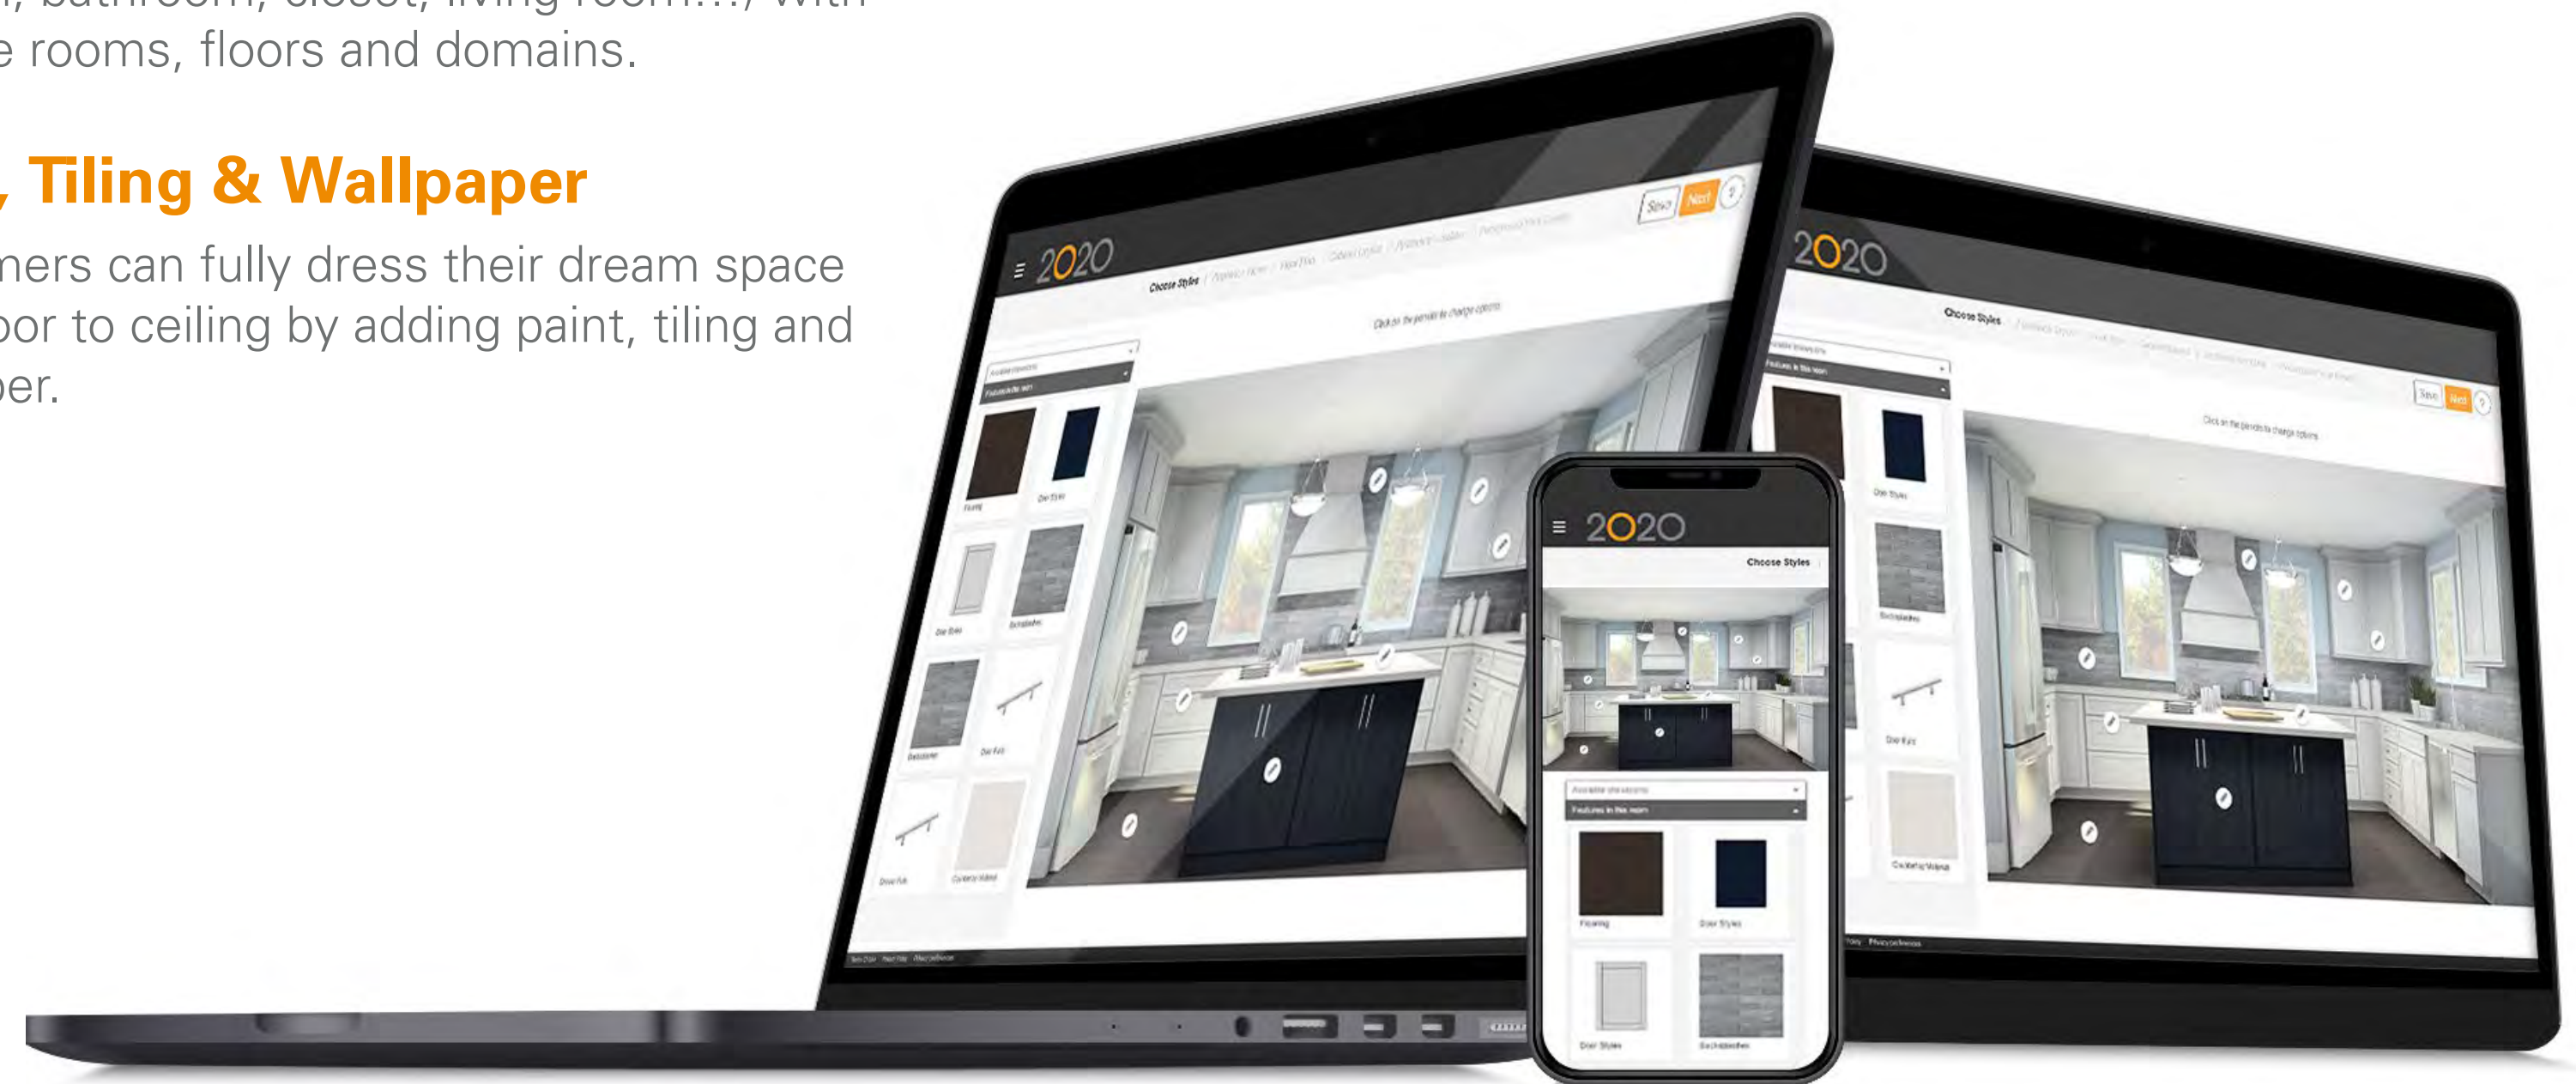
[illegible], bathroom, closet, living room...), with
e rooms, floors and domains.

, Tiling & Wallpaper

ners can fully dress their dream space
oor to ceiling by adding paint, tiling and
per.

2020
Choose Styles
Save Next
Click on the pencils to change options
Flooring
Door Styles
Backsplashes
Door Pulls
Countertop Material

2020
Choose Styles
Save Next
Click on the pencils to change options

2020
Choose Styles
Features in this room
Flooring
Door Styles
Backsplashes